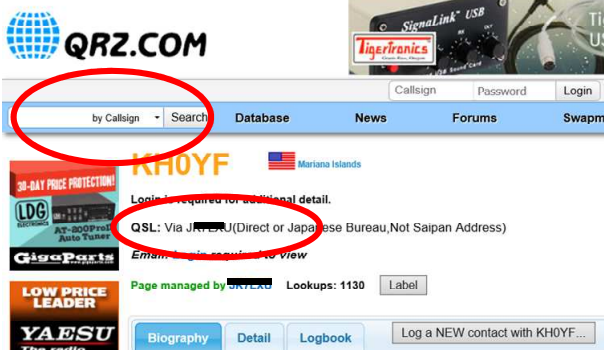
QRZ.COM

SignaLink USB

TigerTronics

Callsign

Password

Login

by Callsign

Search

Database

News

Forums

Swapm

KH0YF

Mariana Islands

30-DAY PRICE PROTECTION!

LDG ELECTRONICS

AT-200ProII Auto Tuner

GigaParts

Login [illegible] required for additional detail.

QSL: Via J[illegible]U(Direct or Japa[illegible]ese Bureau,Not Saipan Address)

Email: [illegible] required to view

Page managed by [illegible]

Lookups: 1130

Label

LOW PRICE LEADER

YAESU

The radio

Biography

Detail

Logbook

Log a NEW contact with KH0YF...